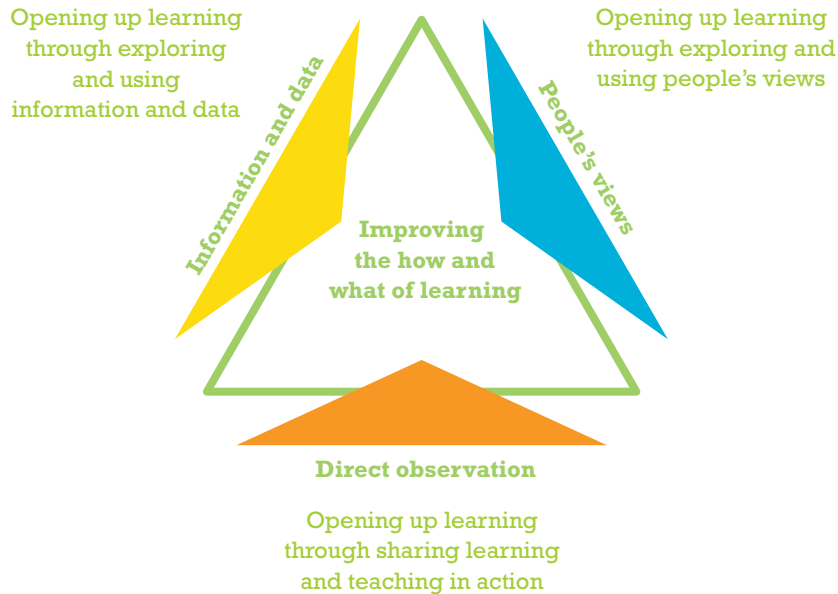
Opening up learning through exploring and using information and data

Opening up learning through exploring and using people’s views

Information and data

People’s views

Improving the how and what of learning

Direct observation

Opening up learning through sharing learning and teaching in action